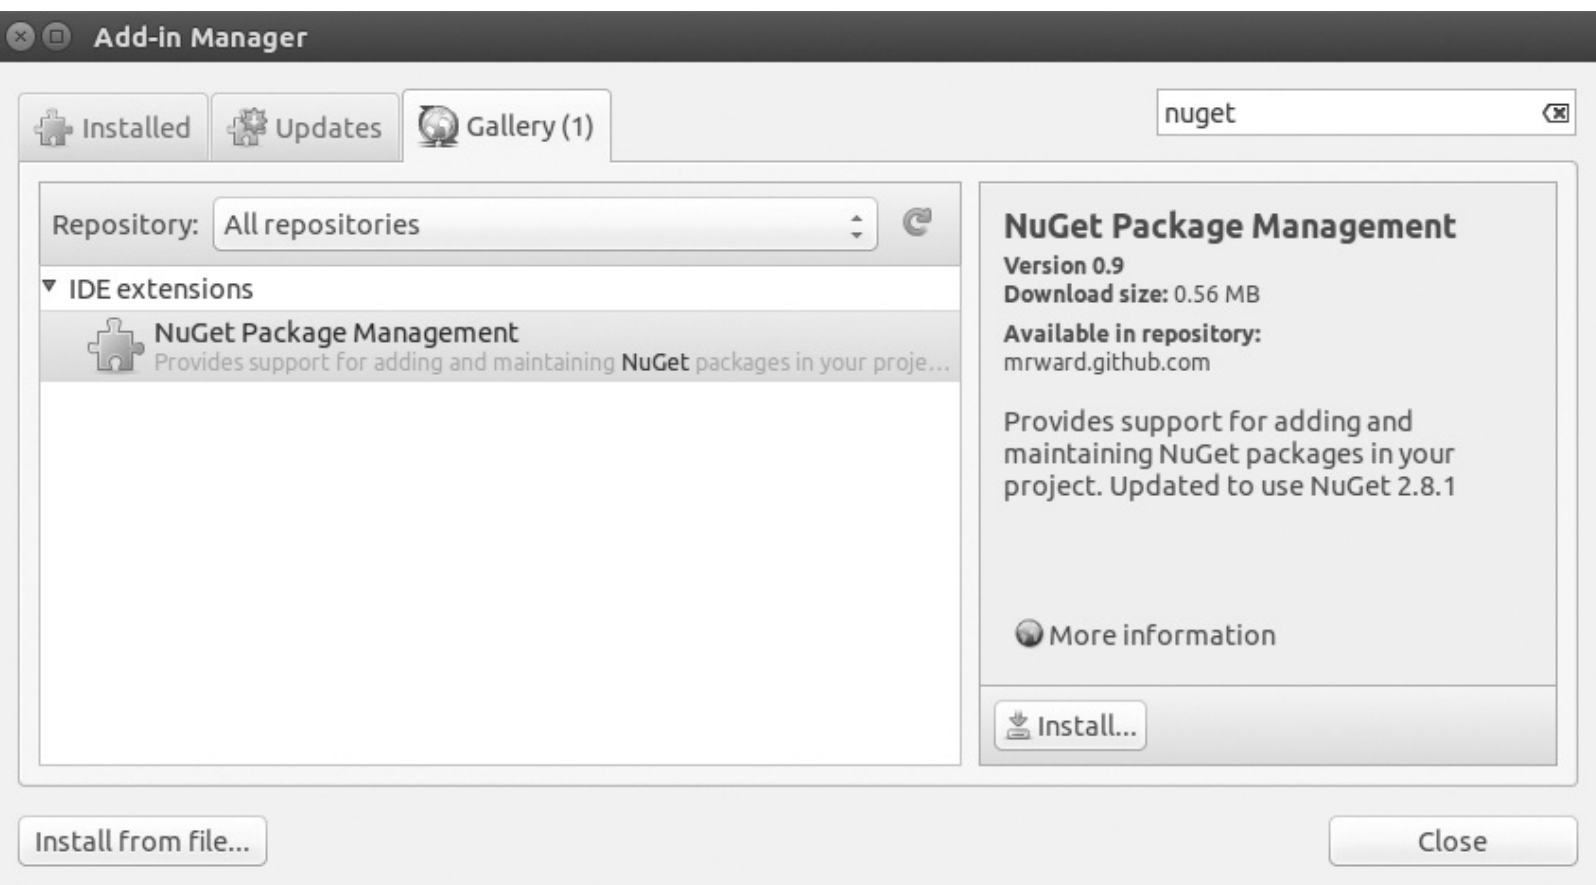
Add-in Manager

Installed
Updates
Gallery (1)

nuget

Repository: All repositories

IDE extensions
NuGet Package Management
Provides support for adding and maintaining NuGet packages in your proje...

NuGet Package Management
Version 0.9
Download size: 0.56 MB
Available in repository:
mrward.github.com

Provides support for adding and maintaining NuGet packages in your project. Updated to use NuGet 2.8.1

More information

Install...

Install from file...

Close